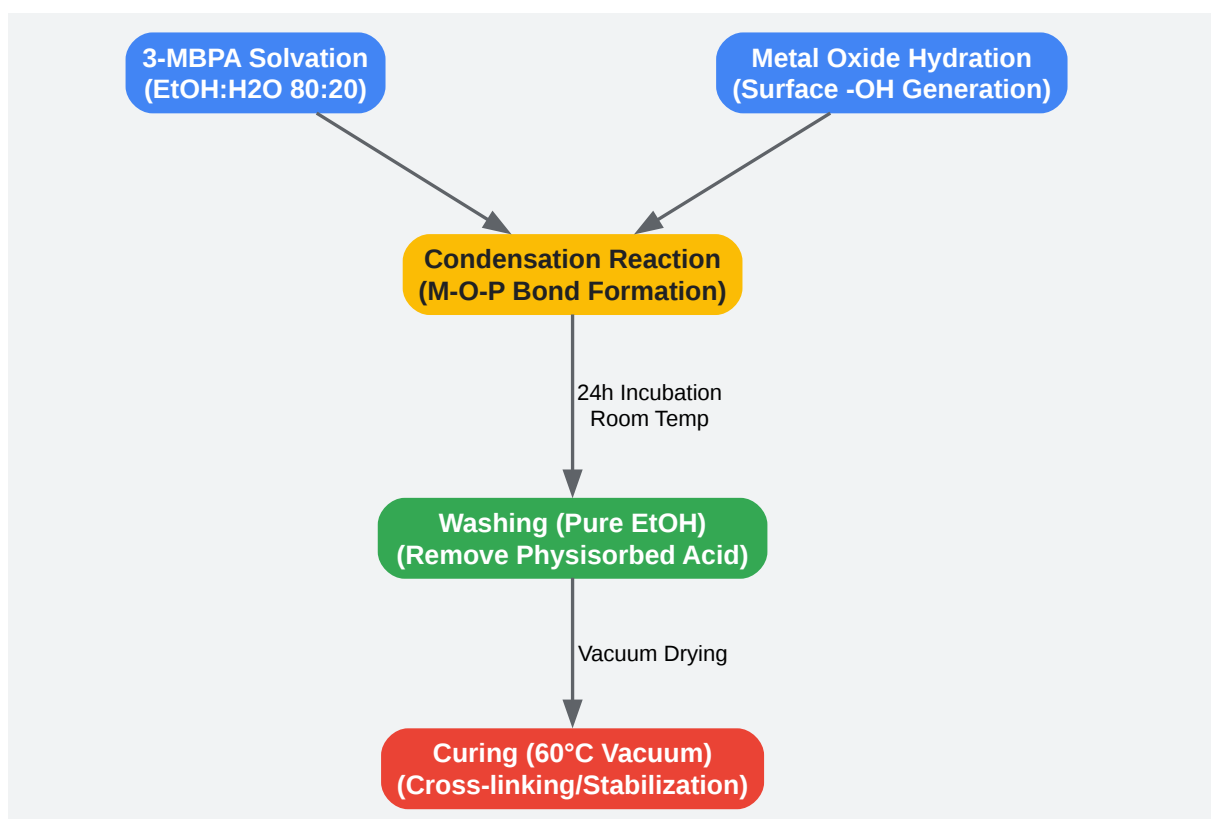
3-MBPA Solvation
(EtOH:H2O 80:20)

Metal Oxide Hydration
(Surface -OH Generation)

Condensation Reaction
(M-O-P Bond Formation)

24h Incubation
Room Temp

Washing (Pure EtOH)
(Remove Physisorbed Acid)

Vacuum Drying

Curing (60°C Vacuum)
(Cross-linking/Stabilization)